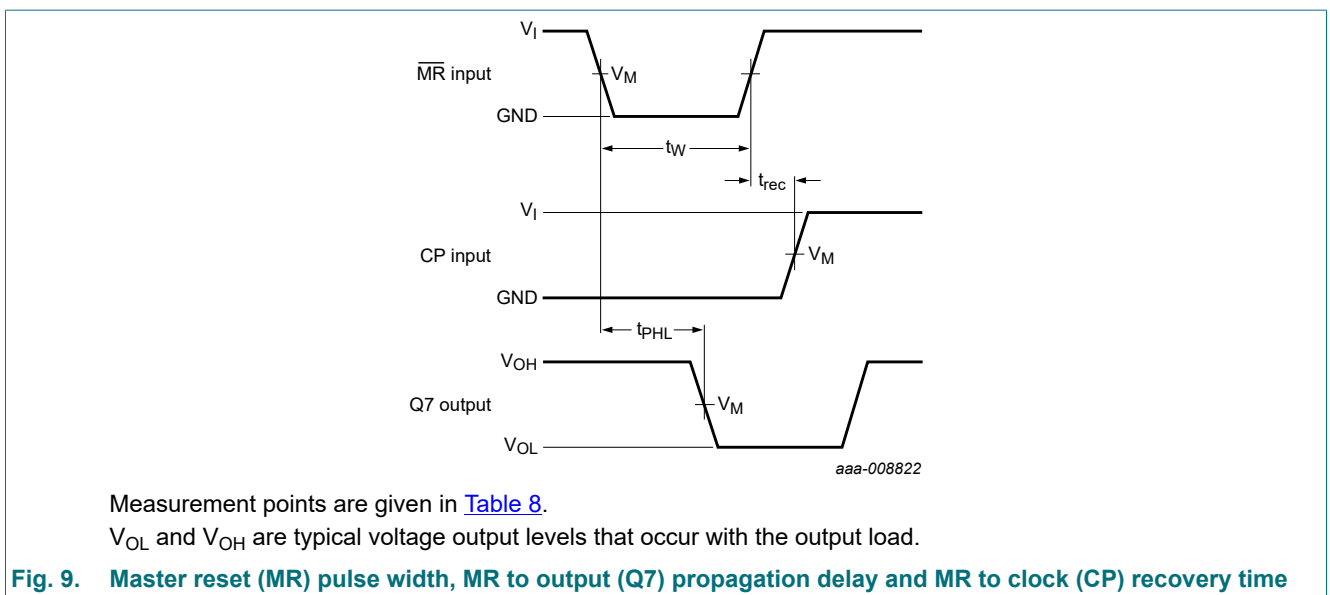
$V_I$

$\overline{MR}$ input

$V_M$

GND

$t_W$

$t_{rec}$

$V_I$

CP input

$V_M$

GND

$t_{PHL}$

$V_{OH}$

Q7 output

$V_M$

$V_{OL}$

aaa-008822

Measurement points are given in Table 8.

$V_{OL}$ and $V_{OH}$ are typical voltage output levels that occur with the output load.

Fig. 9. Master reset (MR) pulse width, MR to output (Q7) propagation delay and MR to clock (CP) recovery time